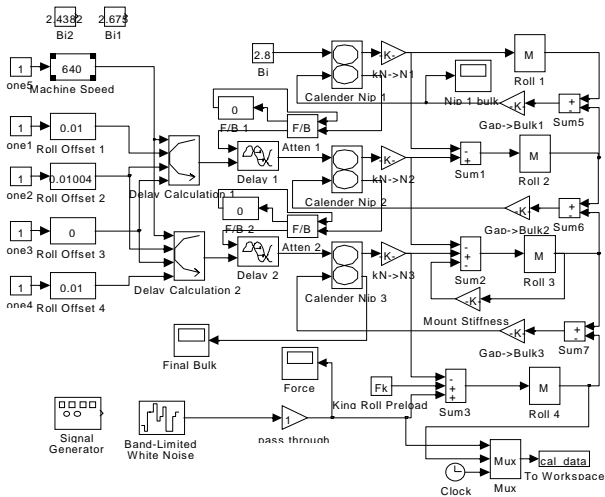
2.4382
Bi2
2.675
Bi1

1
one5
640
Machine Speed

1
one1
0.01
Roll Offset 1

1
one2
0.01004
Roll Offset 2

1
one3
0
Roll Offset 3

1
one4
0.01
Roll Offset 4

Delay Calculation 1
Delay Calculation 2

2.8
Bi

Calender Nip 1
K-
kN->N1
M
Roll 1
Nip 1 bulk
K-
Gap->Bulk1
+
-
Sum5

0
F/B 1
F/B
Atten 1
Delay 1

Calender Nip 2
K-
kN->N2
-
+
Sum1
M
Roll 2
0
F/B 2
F/B
Atten 2
K-
Gap->Bulk2
+
-
Sum6

Delay 2
Calender Nip 3
K-
kN->N3
-
+
-
Sum2
M
Roll 3
K-
Mount Stiffness
K-
Gap->Bulk3
+
-
Sum7

Final Bulk
Force
Fk
King Roll Preload
-
+
+
Sum3
M
Roll 4

Signal Generator
Band-Limited White Noise
1
pass through
Mux
Mux
cal_data
To Workspace
Clock